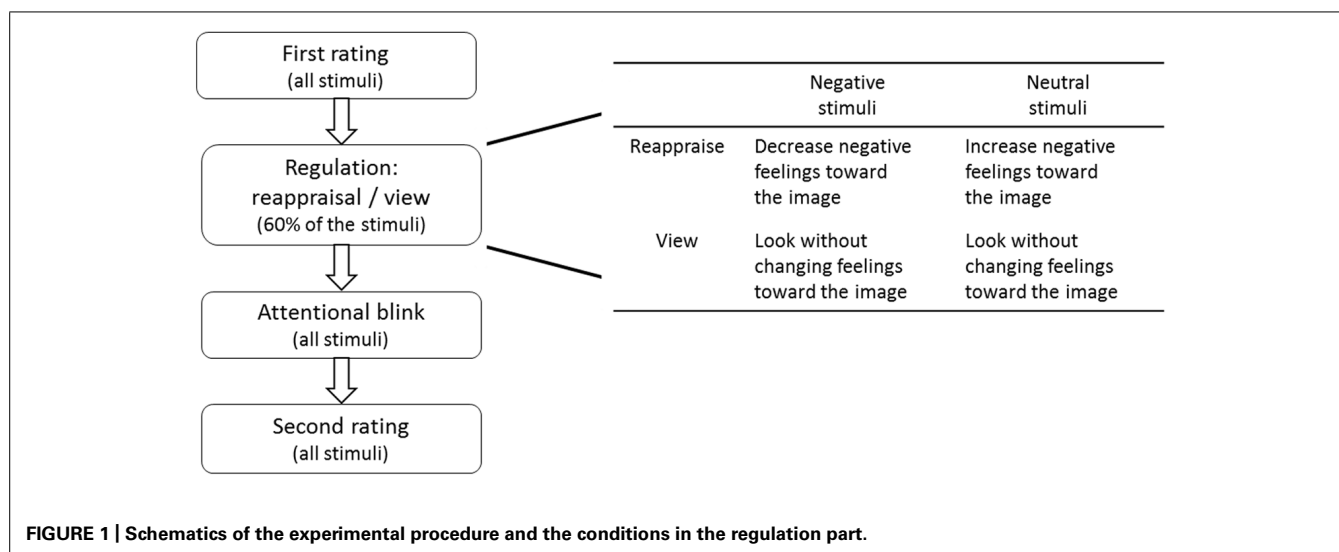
First rating
(all stimuli)

Regulation:
reappraisal / view
(60% of the stimuli)

Attentional blink
(all stimuli)

Second rating
(all stimuli)

| | Negative stimuli | Neutral stimuli |
|---|---|---|
| Reappraise | Decrease negative feelings toward the image | Increase negative feelings toward the image |
| View | Look without changing feelings toward the image | Look without changing feelings toward the image |

FIGURE 1 | Schematics of the experimental procedure and the conditions in the regulation part.